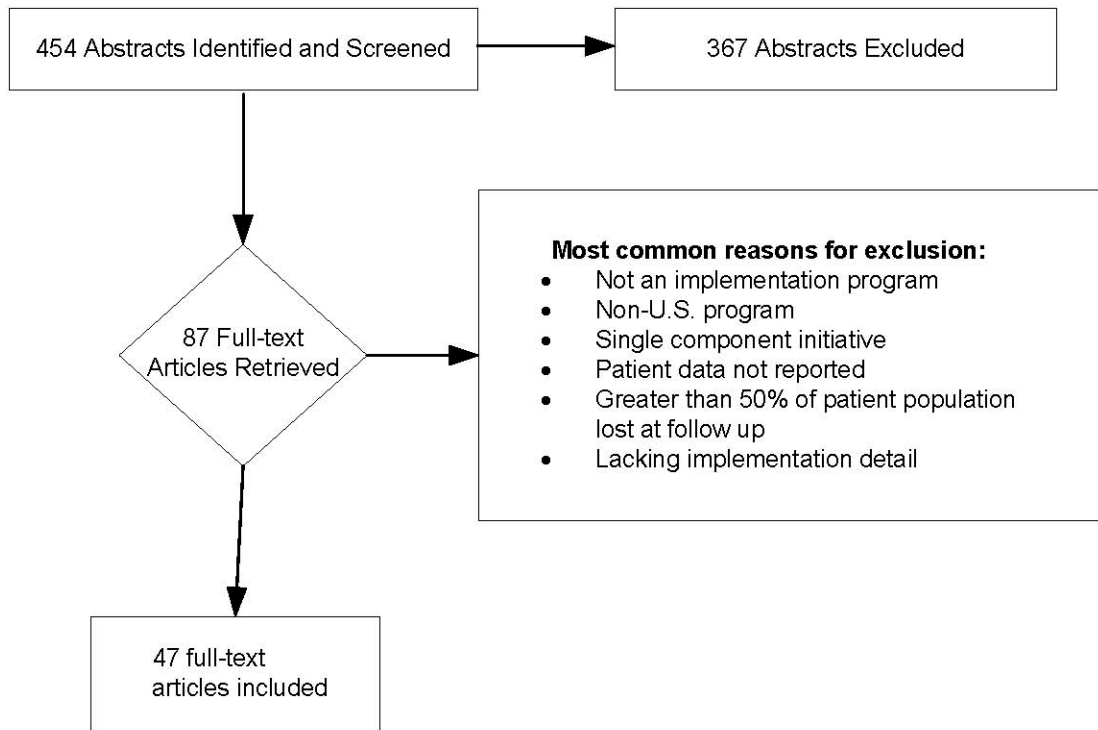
454 Abstracts Identified and Screened

367 Abstracts Excluded

87 Full-text Articles Retrieved

**Most common reasons for exclusion:**
- Not an implementation program
- Non-U.S. program
- Single component initiative
- Patient data not reported
- Greater than 50% of patient population lost at follow up
- Lacking implementation detail

47 full-text articles included